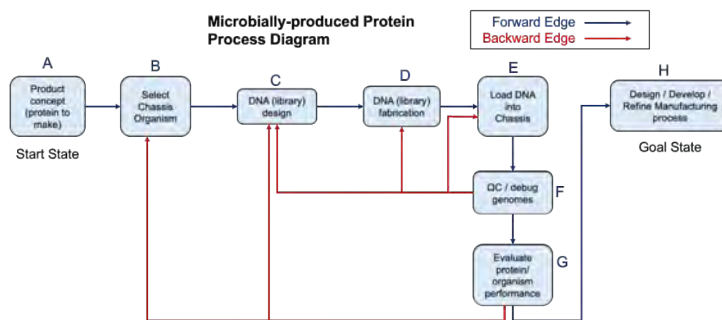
Microbially-produced Protein Process Diagram

Forward Edge
Backward Edge

A
Product concept (protein to make)
Start State

B
Select Chassis Organism

C
DNA (library) design

D
DNA (library) fabrication

E
Load DNA into Chassis

F
QC / debug genomes

G
Evaluate protein/ organism performance

H
Design / Develop / Refine Manufacturing process
Goal State